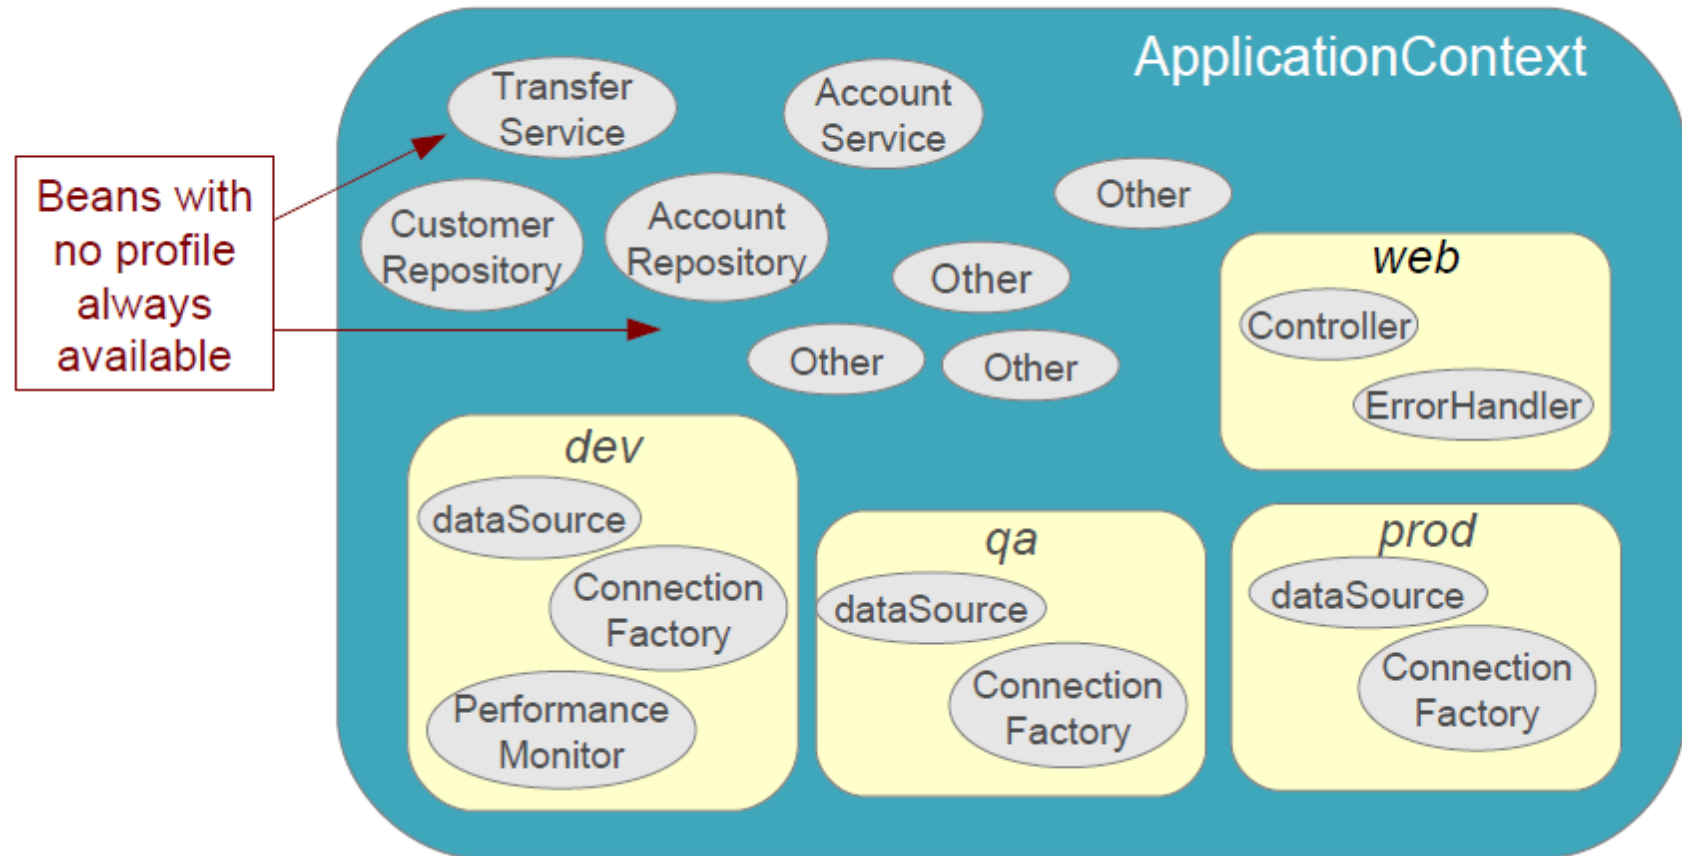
Beans with no profile always available

ApplicationContext

Transfer Service

Account Service

Other

Customer Repository

Account Repository

Other

Other

Other

web

Controller

ErrorHandler

dev

dataSource

Connection Factory

Performance Monitor

qa

dataSource

Connection Factory

prod

dataSource

Connection Factory